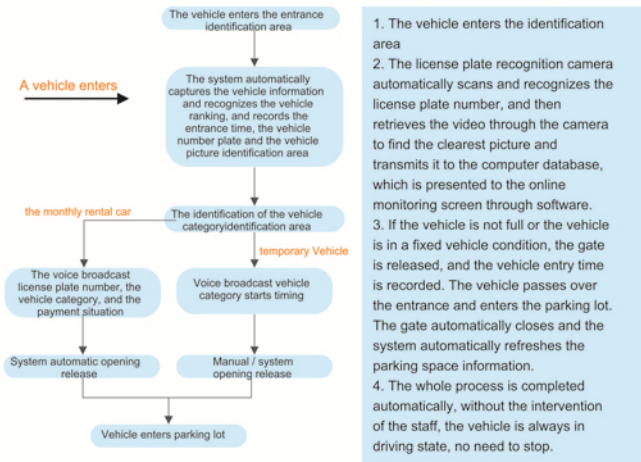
A vehicle enters

The vehicle enters the entrance identification area

The system automatically captures the vehicle information and recognizes the vehicle ranking, and records the entrance time, the vehicle number plate and the vehicle picture identification area

the monthly rental car

The identification of the vehicle categoryidentification area

temporary Vehicle

The voice broadcast license plate number, the vehicle category, and the payment situation

Voice broadcast vehicle category starts timing

System automatic opening release

Manual / system opening release

Vehicle enters parking lot

1. The vehicle enters the identification area
2. The license plate recognition camera automatically scans and recognizes the license plate number, and then retrieves the video through the camera to find the clearest picture and transmits it to the computer database, which is presented to the online monitoring screen through software.
3. If the vehicle is not full or the vehicle is in a fixed vehicle condition, the gate is released, and the vehicle entry time is recorded. The vehicle passes over the entrance and enters the parking lot. The gate automatically closes and the system automatically refreshes the parking space information.
4. The whole process is completed automatically, without the intervention of the staff, the vehicle is always in driving state, no need to stop.